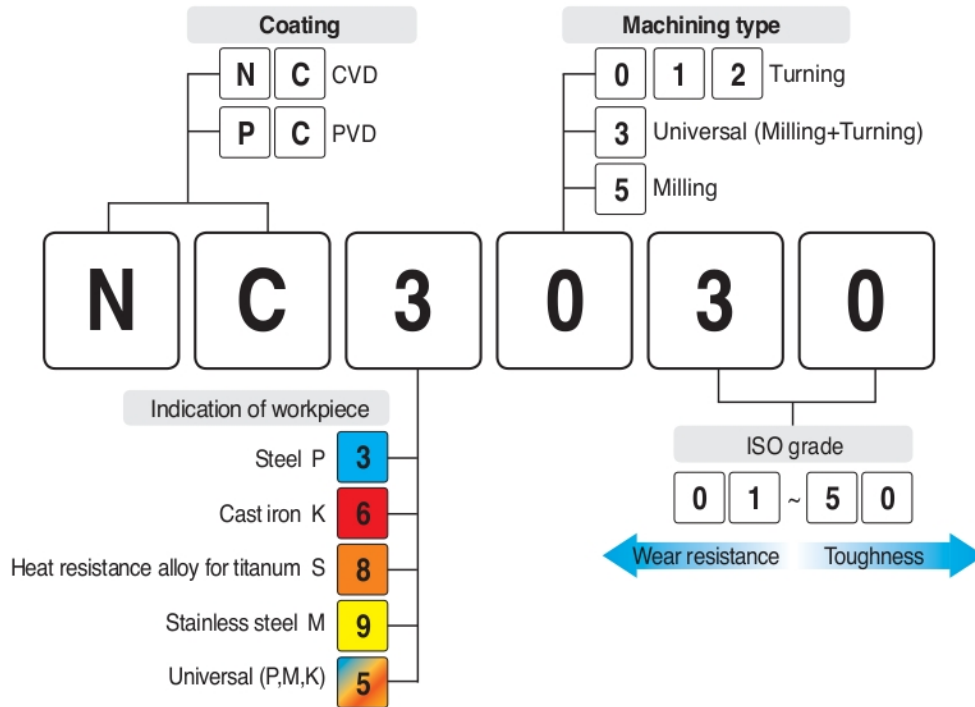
Coating

N C CVD

P C PVD

Machining type

0 1 2 Turning

3 Universal (Milling+Turning)

5 Milling

N C 3 0 3 0

Indication of workpiece

Steel P 3

Cast iron K 6

Heat resistance alloy for titanum S 8

Stainless steel M 9

Universal (P,M,K) 5

ISO grade

0 1 ~ 5 0

Wear resistance Toughness